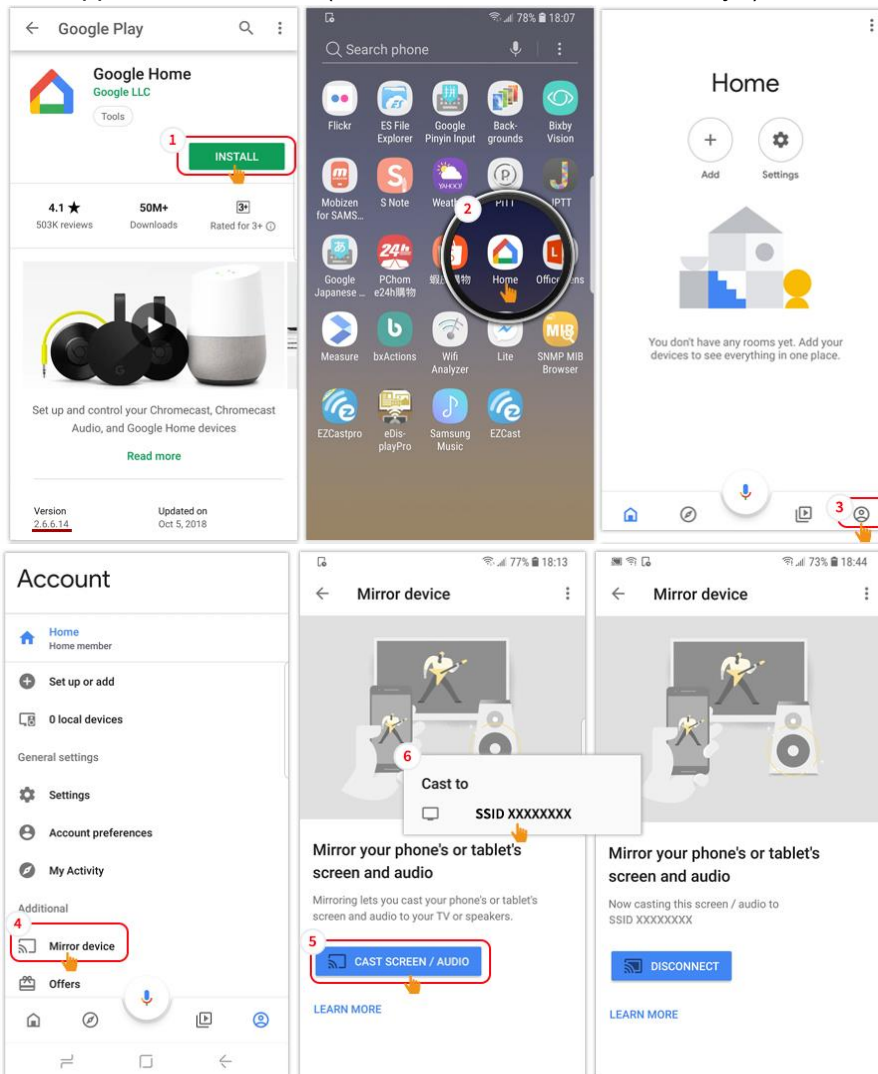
Google Play

Google Home
Google LLC
Tools

1
INSTALL

4.1 ★
503K reviews

50M+
Downloads

3+
Rated for 3+

Set up and control your Chromecast, Chromecast Audio, and Google Home devices

Read more

Version
2.6.6.14

Updated on
Oct 5, 2018

78% 18:07

Search phone

Flickr
ES File Explorer
Google Pinyin Input
Backgrounds
Bixby Vision
Mobizen for SAMS...
S Note
Weath
2
PTT
IPTT
Google Japanese ...
PChom e24h購物
蝦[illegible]
Home
Offic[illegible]
Measure
bxActions
Wifi Analyzer
Lite
SNMP MIB Browser
EZCastpro
eDisplayPro
Samsung Music
EZCast

Home

Add
Settings

You don't have any rooms yet. Add your devices to see everything in one place.

3

Account

Home
Home member

Set up or add

0 local devices

General settings

Settings

Account preferences

My Activity

Additional

4
Mirror device

Offers

77% 18:13

Mirror device

6
Cast to

SSID XXXXXXXX

Mirror your phone's or tablet's screen and audio

Mirroring lets you cast your phone's or tablet's screen and audio to your TV or speakers.

5
CAST SCREEN / AUDIO

LEARN MORE

73% 18:44

Mirror device

Mirror your phone's or tablet's screen and audio

Now casting this screen / audio to SSID XXXXXXXX

DISCONNECT

LEARN MORE